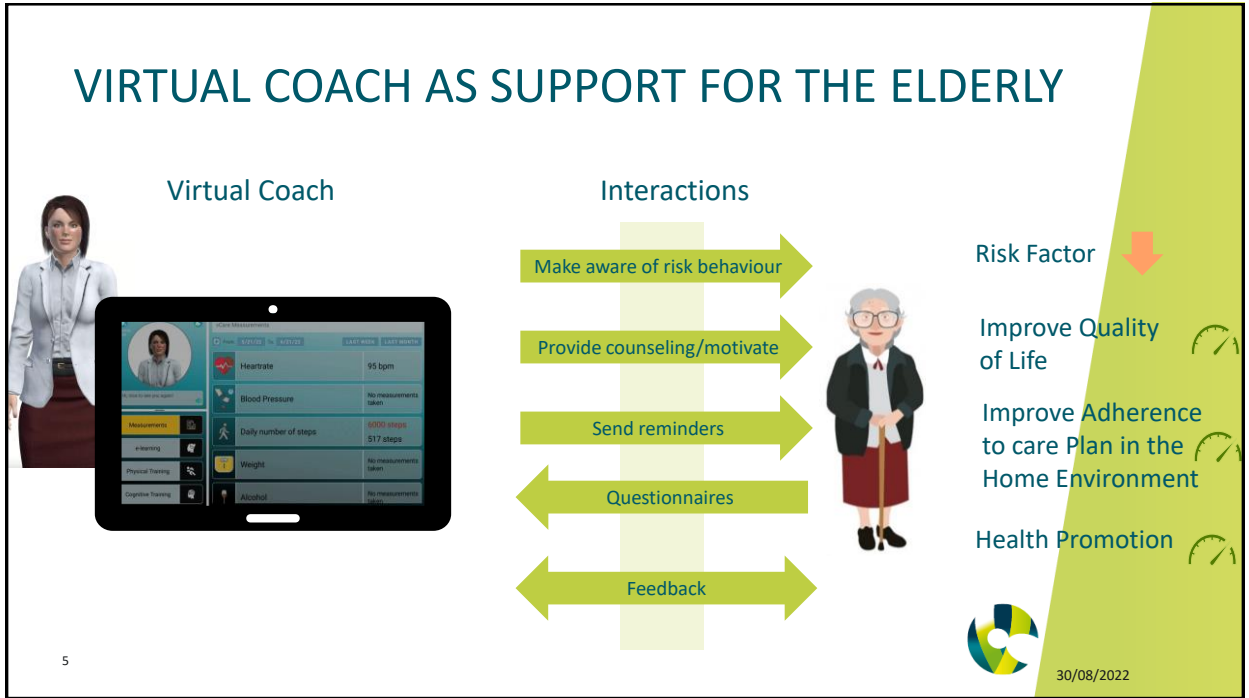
VIRTUAL COACH AS SUPPORT FOR THE ELDERLY

Virtual Coach

eCare Measurements

From 5/31/22 To 6/21/22 LAST WEEK LAST MONTH

Hi, nice to see you again!

Measurements

e-learning

Physical Training

Cognitive Training

| | |
|---|---|
| Heartrate | 95 bpm |
| Blood Pressure | No measurements taken |
| Daily number of steps | 6000 steps 517 steps |
| Weight | No measurements taken |
| Alcohol | No measurements taken |

Interactions

Make aware of risk behaviour

Provide counseling/motivate

Send reminders

Questionnaires

Feedback

Risk Factor

Improve Quality of Life

Improve Adherence to care Plan in the Home Environment

Health Promotion

5

30/08/2022